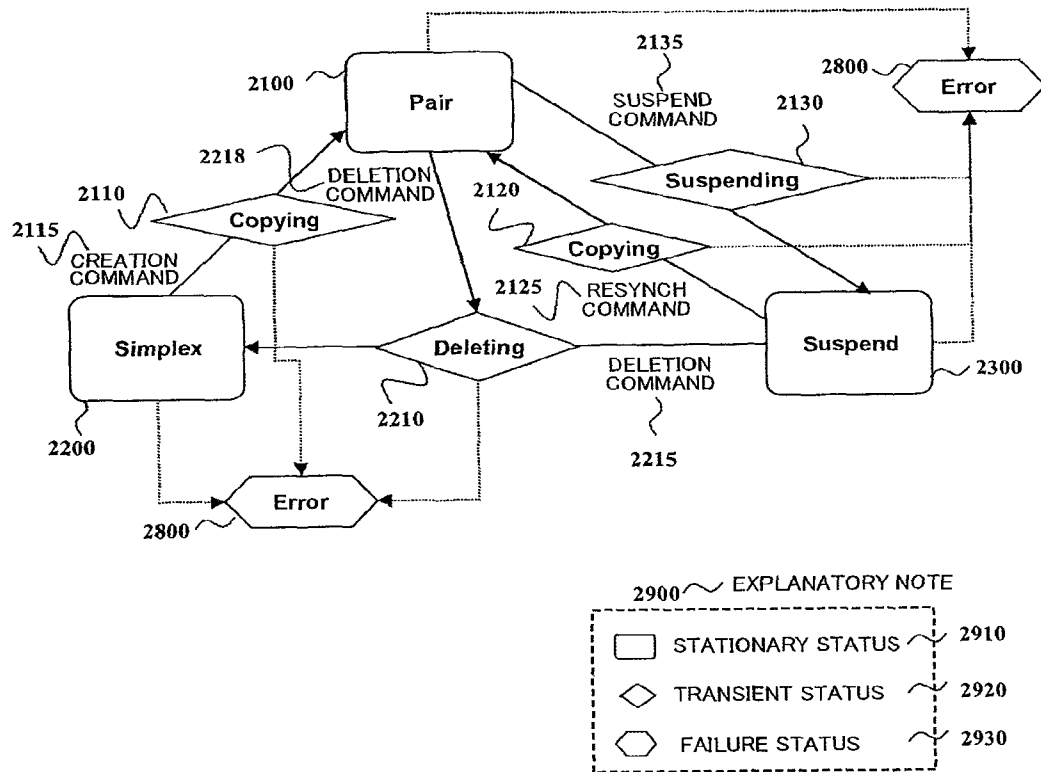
2100
Pair

2135
SUSPEND COMMAND

2800
Error

2130

2218
DELETION COMMAND

2110
Copying

2120

Suspending

2115
CREATION COMMAND

Copying

2125
RESYNCH COMMAND

Simplex

Deleting

Suspend

2300

DELETION COMMAND

2210

2200

2215

Error

2800

2900 EXPLANATORY NOTE

STATIONARY STATUS 2910

TRANSIENT STATUS 2920

FAILURE STATUS 2930